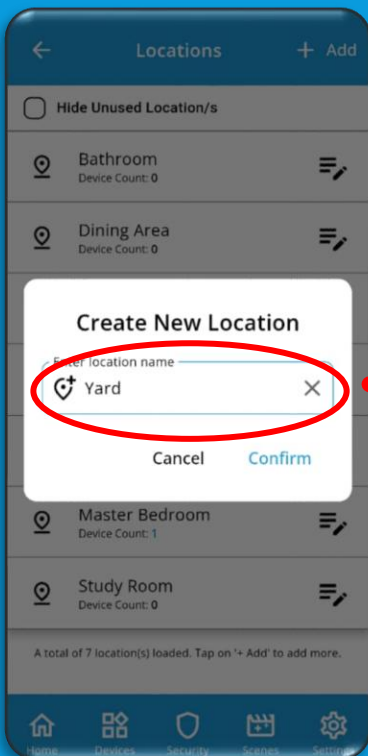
Locations + Add

Hide Unused Location/s

Bathroom
Device Count: 0

Dining Area
Device Count: 0

Create New Location

Enter location name

Yard

Cancel Confirm

Master Bedroom
Device Count: 1

Study Room
Device Count: 0

A total of 7 location(s) loaded. Tap on '+ Add' to add more.

Home Devices Security Scenes Settings